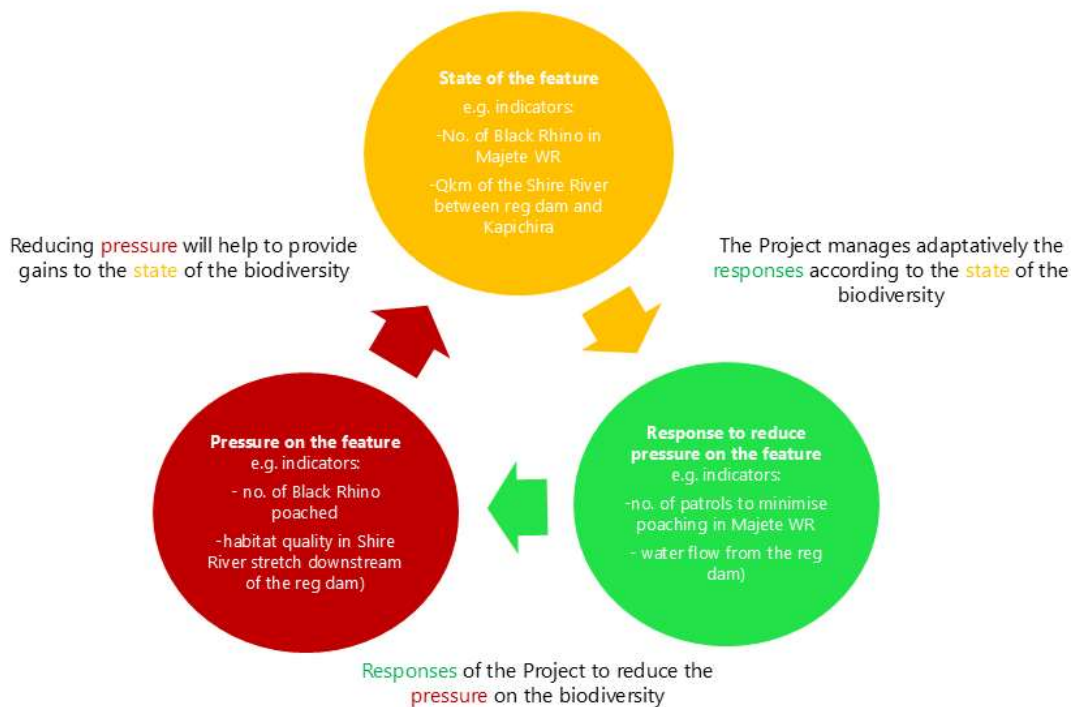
State of the feature
e.g. indicators:
-No. of Black Rhino in Majete WR
-Qkm of the Shire River between reg dam and Kapichira

Reducing pressure will help to provide gains to the state of the biodiversity

The Project manages adaptatively the responses according to the state of the biodiversity

Pressure on the feature
e.g. indicators:
- no. of Black Rhino poached
-habitat quality in Shire River stretch downstream of the reg dam)

Response to reduce pressure on the feature
e.g. indicators:
-no. of patrols to minimise poaching in Majete WR
- water flow from the reg dam)

Responses of the Project to reduce the pressure on the biodiversity